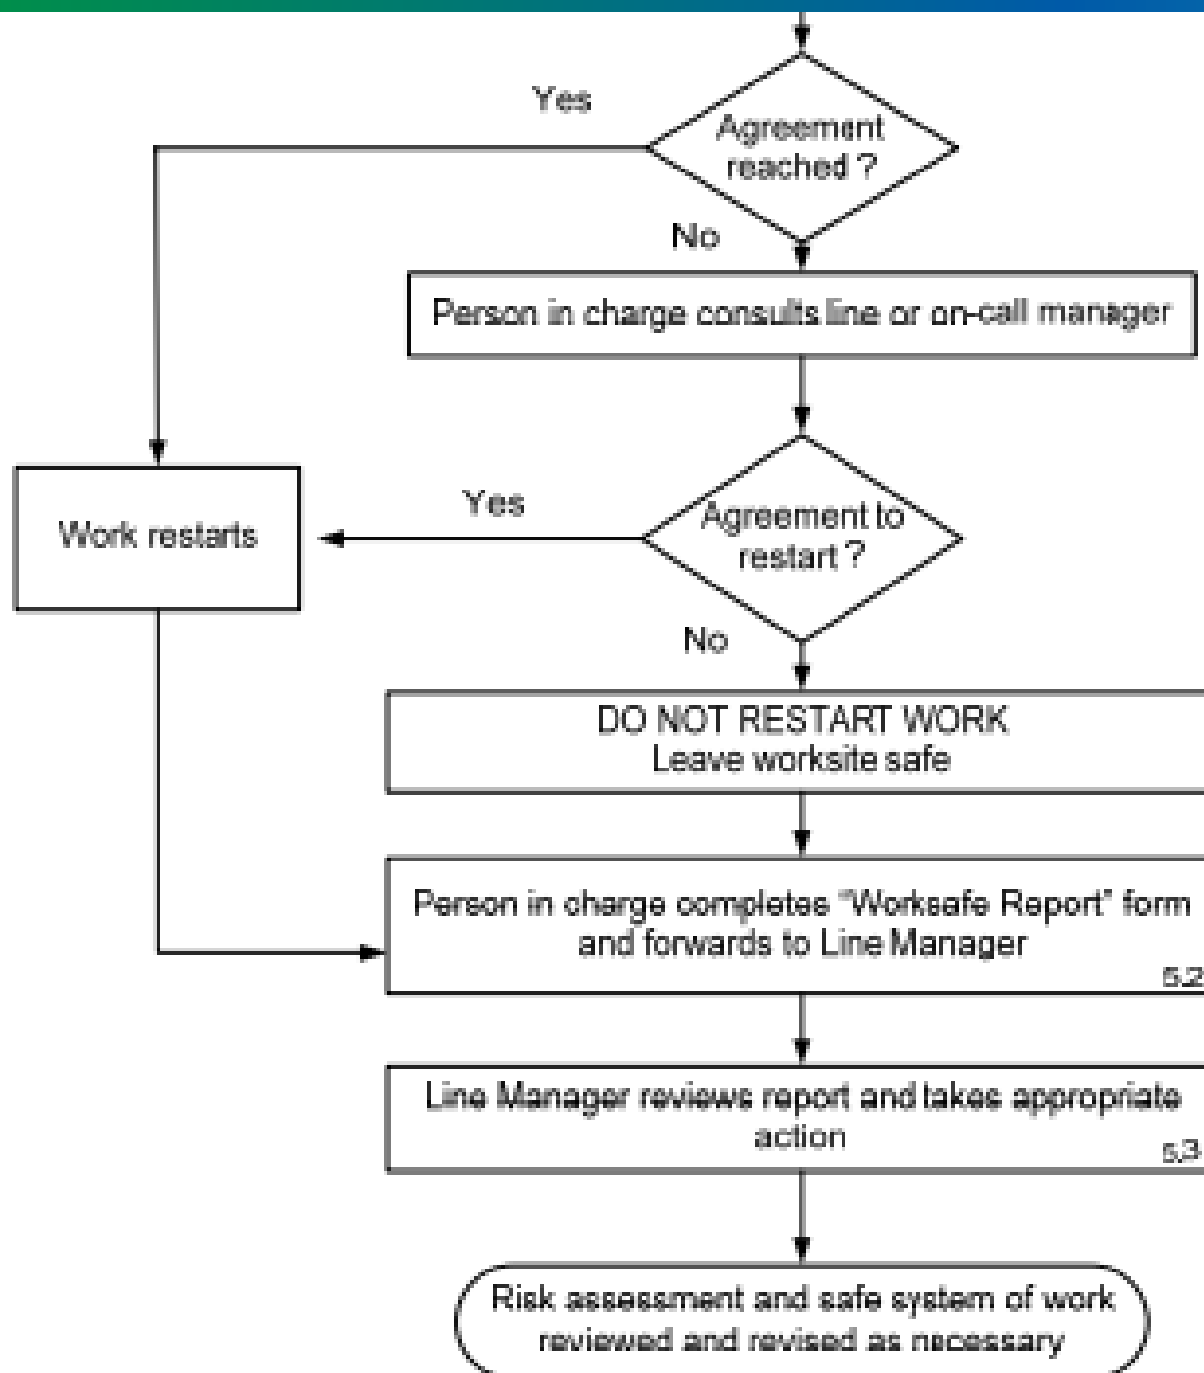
Agreement reached ?

Yes

No

Person in charge consults line or on-call manager

Work restarts

Yes

Agreement to restart ?

No

DO NOT RESTART WORK
Leave worksite safe

Person in charge completes "Worksafe Report" form and forwards to Line Manager
5.2

Line Manager reviews report and takes appropriate action
5.3

Risk assessment and safe system of work reviewed and revised as necessary